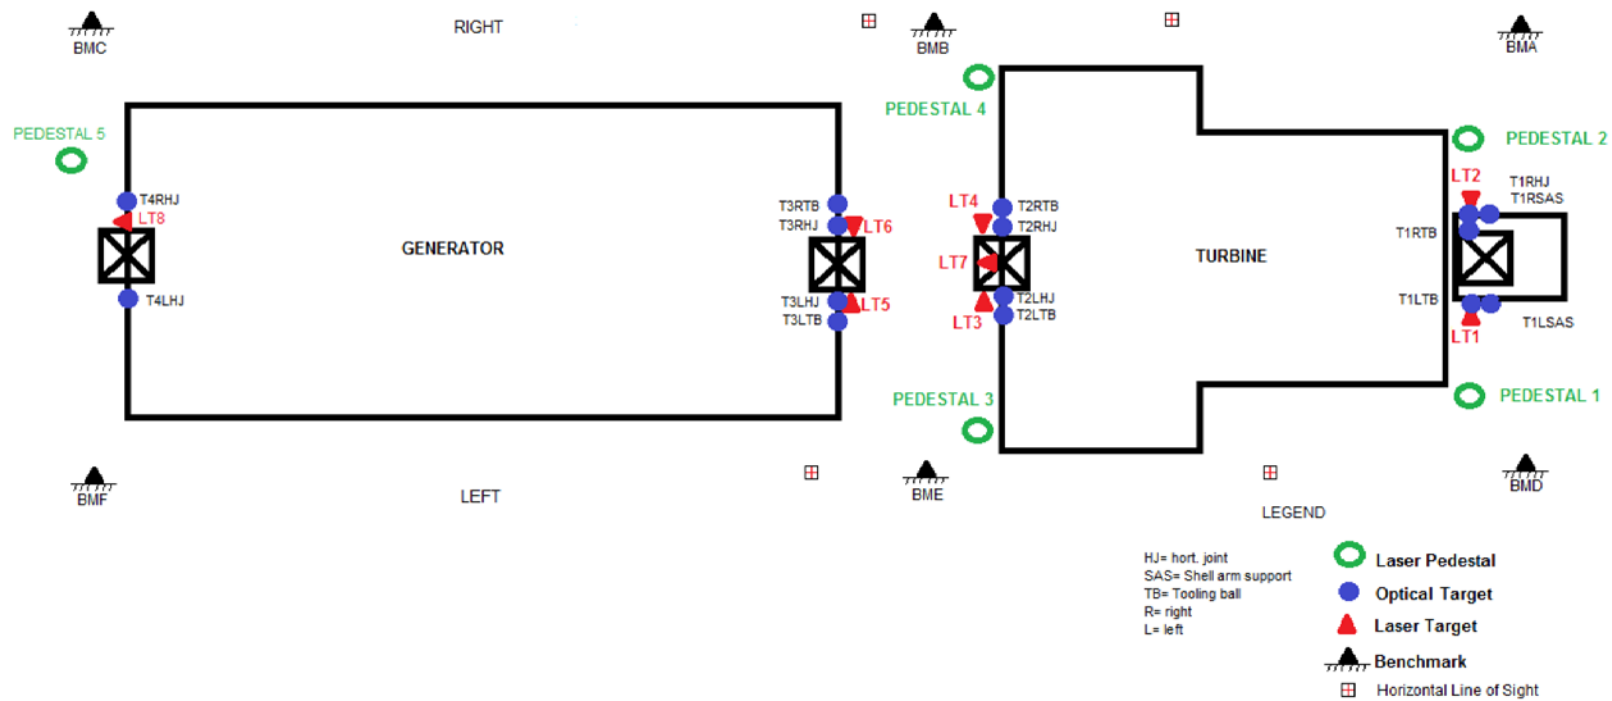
BMC
RIGHT
BMB
BMA
PEDESTAL 4
PEDESTAL 5
PEDESTAL 2
LT2
T1RHJ
T1RSAS
T4RHJ
LT8
T3RTB
T3RHJ
LT6
LT4
T2RTB
T2RHJ
T1RTB
GENERATOR
LT7
TURBINE
T4LHJ
T3LHJ
T3LTB
LT5
T2LHJ
T2LTB
LT3
T1LTB
T1LSAS
LT1
PEDESTAL 3
PEDESTAL 1
BMF
LEFT
BME
BMD
LEGEND
HJ= hort. joint
SAS= Shell arm support
TB= Tooling ball
R= right
L= left
Laser Pedestal
Optical Target
Laser Target
Benchmark
Horizontal Line of Sight